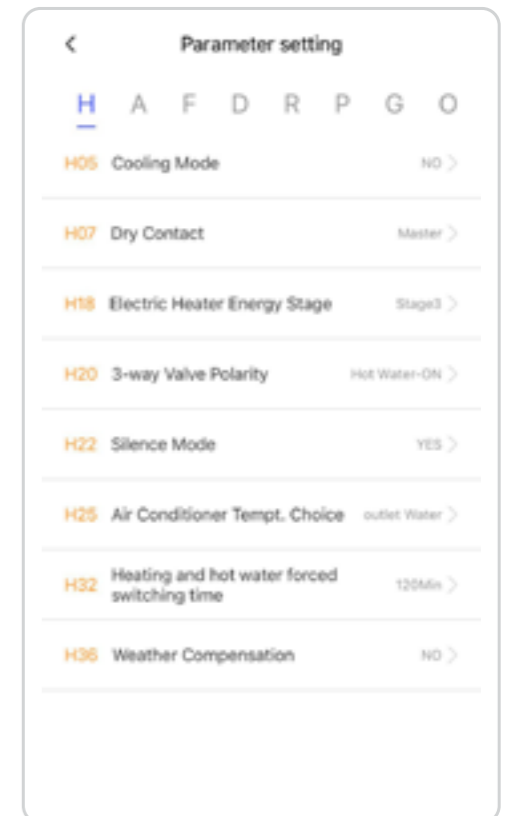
<

Parameter setting

H A F D R P G O

H05 Cooling Mode NO >

H07 Dry Contact Master >

H18 Electric Heater Energy Stage Stage3 >

H20 3-way Valve Polarity Hot Water-ON >

H22 Silence Mode YES >

H25 Air Conditioner Tempt. Choice outlet Water >

H32 Heating and hot water forced switching time 120Min >

H36 Weather Compensation NO >